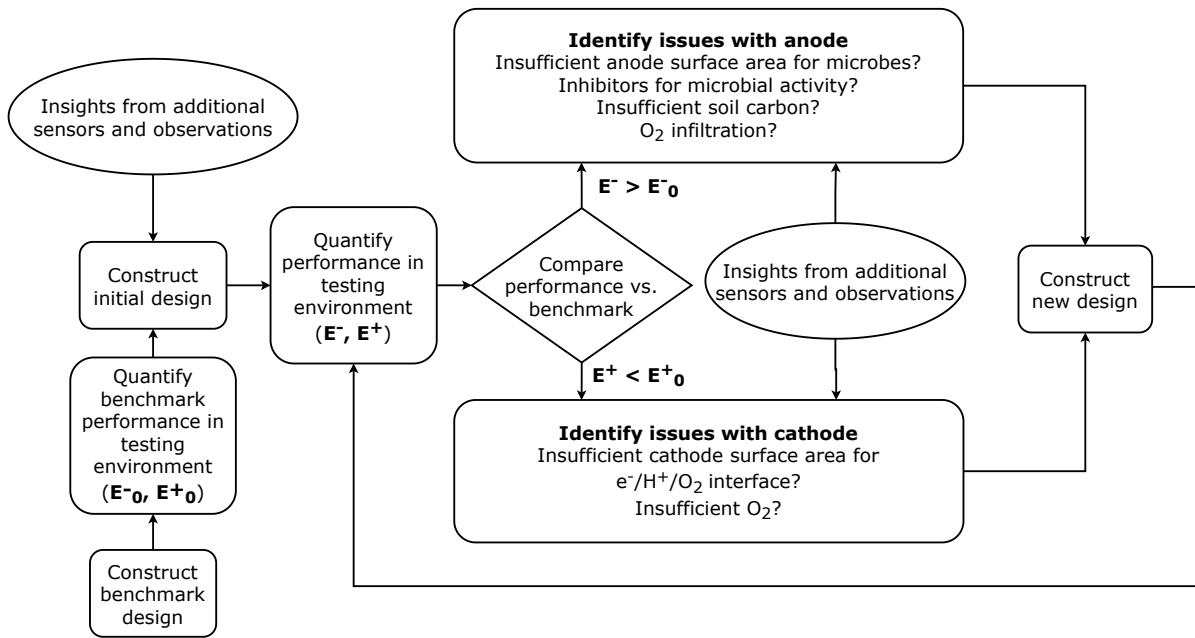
Insights from additional sensors and observations

Construct initial design

Quantify benchmark performance in testing environment ($E^-_0$, $E^+_0$)

Construct benchmark design

Quantify performance in testing environment ($E^-$, $E^+$)

Compare performance vs. benchmark

$E^- > E^-_0$

$E^+ < E^+_0$

**Identify issues with anode**
Insufficient anode surface area for microbes?
Inhibitors for microbial activity?
Insufficient soil carbon?
$O_2$ infiltration?

Insights from additional sensors and observations

**Identify issues with cathode**
Insufficient cathode surface area for $e^-/H^+/O_2$ interface?
Insufficient $O_2$?

Construct new design